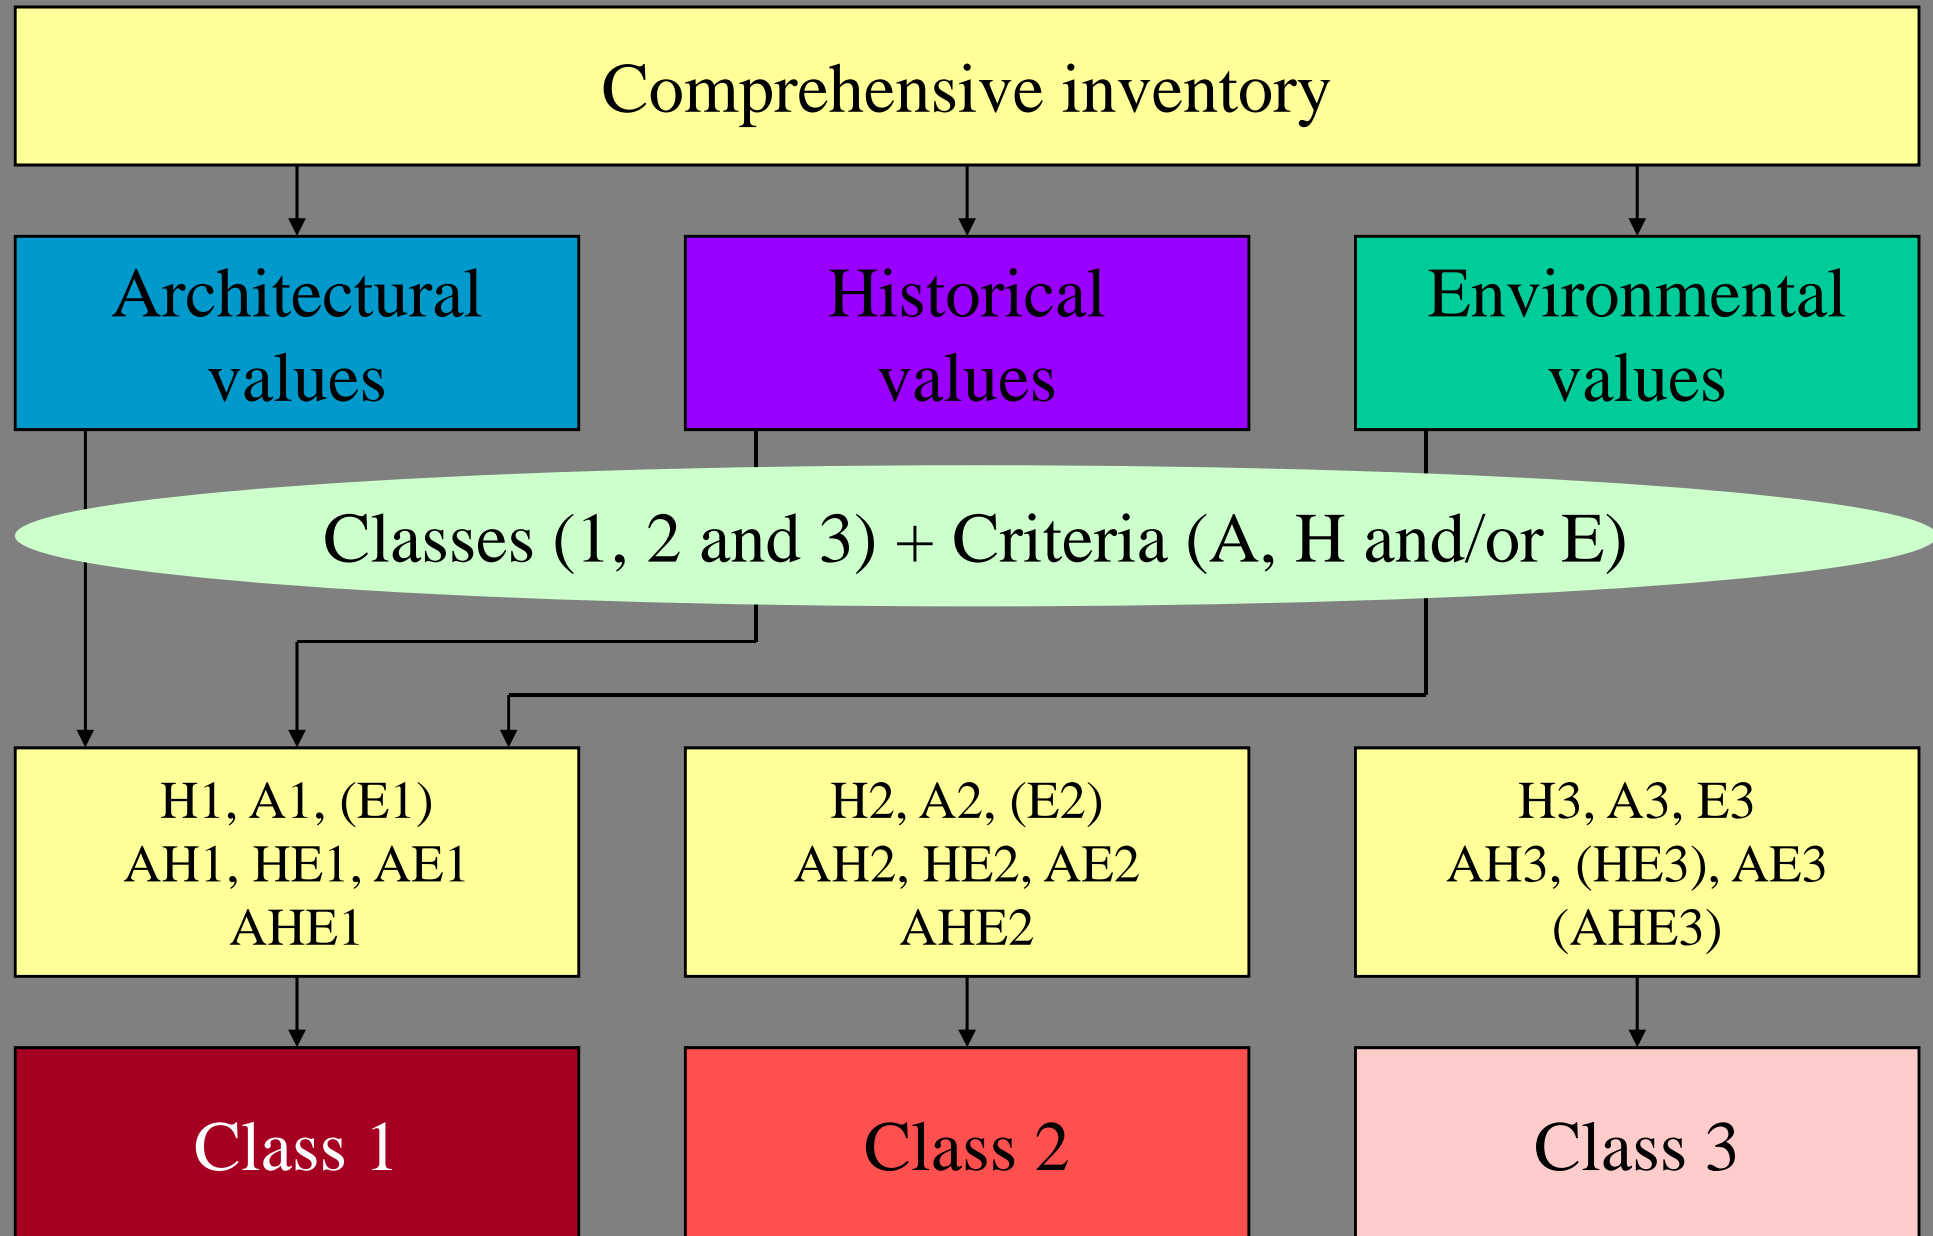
Comprehensive inventory

Architectural values

Historical values

Environmental values

Classes (1, 2 and 3) + Criteria (A, H and/or E)

H1, A1, (E1)
AH1, HE1, AE1
AHE1

H2, A2, (E2)
AH2, HE2, AE2
AHE2

H3, A3, E3
AH3, (HE3), AE3
(AHE3)

Class 1

Class 2

Class 3